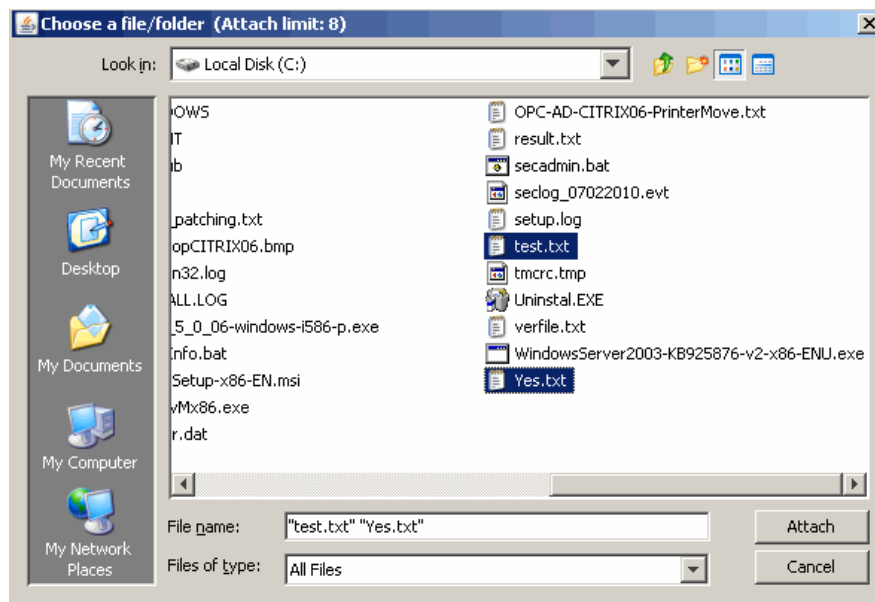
Choose a file/folder (Attach limit: 8)

Look in: Local Disk (C:)

My Recent Documents

Desktop

My Documents

My Computer

My Network Places

OWS
T
b

_patching.txt
opCITRIX06.bmp
n32.log
LL.LOG
_5_0_06-windows-i586-p.exe
nfo.bat
Setup-x86-EN.msi
vMx86.exe
r.dat

OPC-AD-CITRIX06-PrinterMove.txt
result.txt
secadmin.bat
seclog_07022010.evt
setup.log
test.txt
tmcrc.tmp
Uninstal.EXE
verfile.txt
WindowsServer2003-KB925876-v2-x86-ENU.exe
Yes.txt

File name: "test.txt" "Yes.txt"

Files of type: All Files

Attach

Cancel